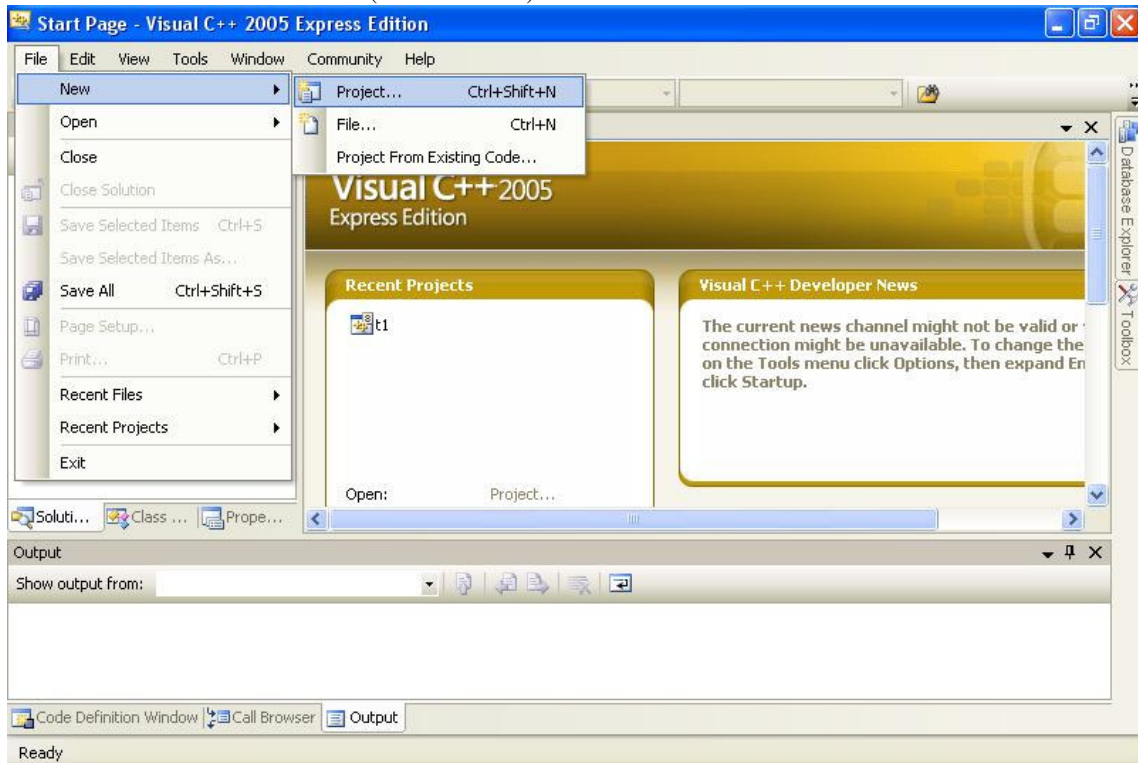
Start Page - Visual C++ 2005 Express Edition

File Edit View Tools Window Community Help

New
Open
Close
Close Solution
Save Selected Items Ctrl+S
Save Selected Items As...
Save All Ctrl+Shift+S
Page Setup...
Print... Ctrl+P
Recent Files
Recent Projects
Exit

Project... Ctrl+Shift+N
File... Ctrl+N
Project From Existing Code...

Visual C++ 2005
Express Edition

Recent Projects

t1

Open: Project...

Visual C++ Developer News

The current news channel might not be valid or connection might be unavailable. To change the on the Tools menu click Options, then expand En click Startup.

Database Explorer
Toolbox

Soluti... Class ... Prope...

Output

Show output from:

Code Definition Window Call Browser Output

Ready